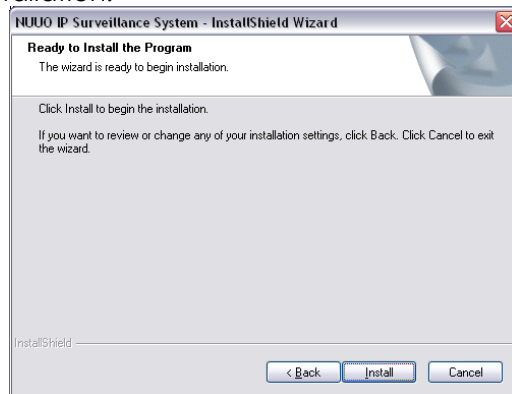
NUUO IP Surveillance System - InstallShield Wizard

Ready to Install the Program

The wizard is ready to begin installation.

Click Install to begin the installation.

If you want to review or change any of your installation settings, click Back. Click Cancel to exit the wizard.

InstallShield

< Back
Install
Cancel